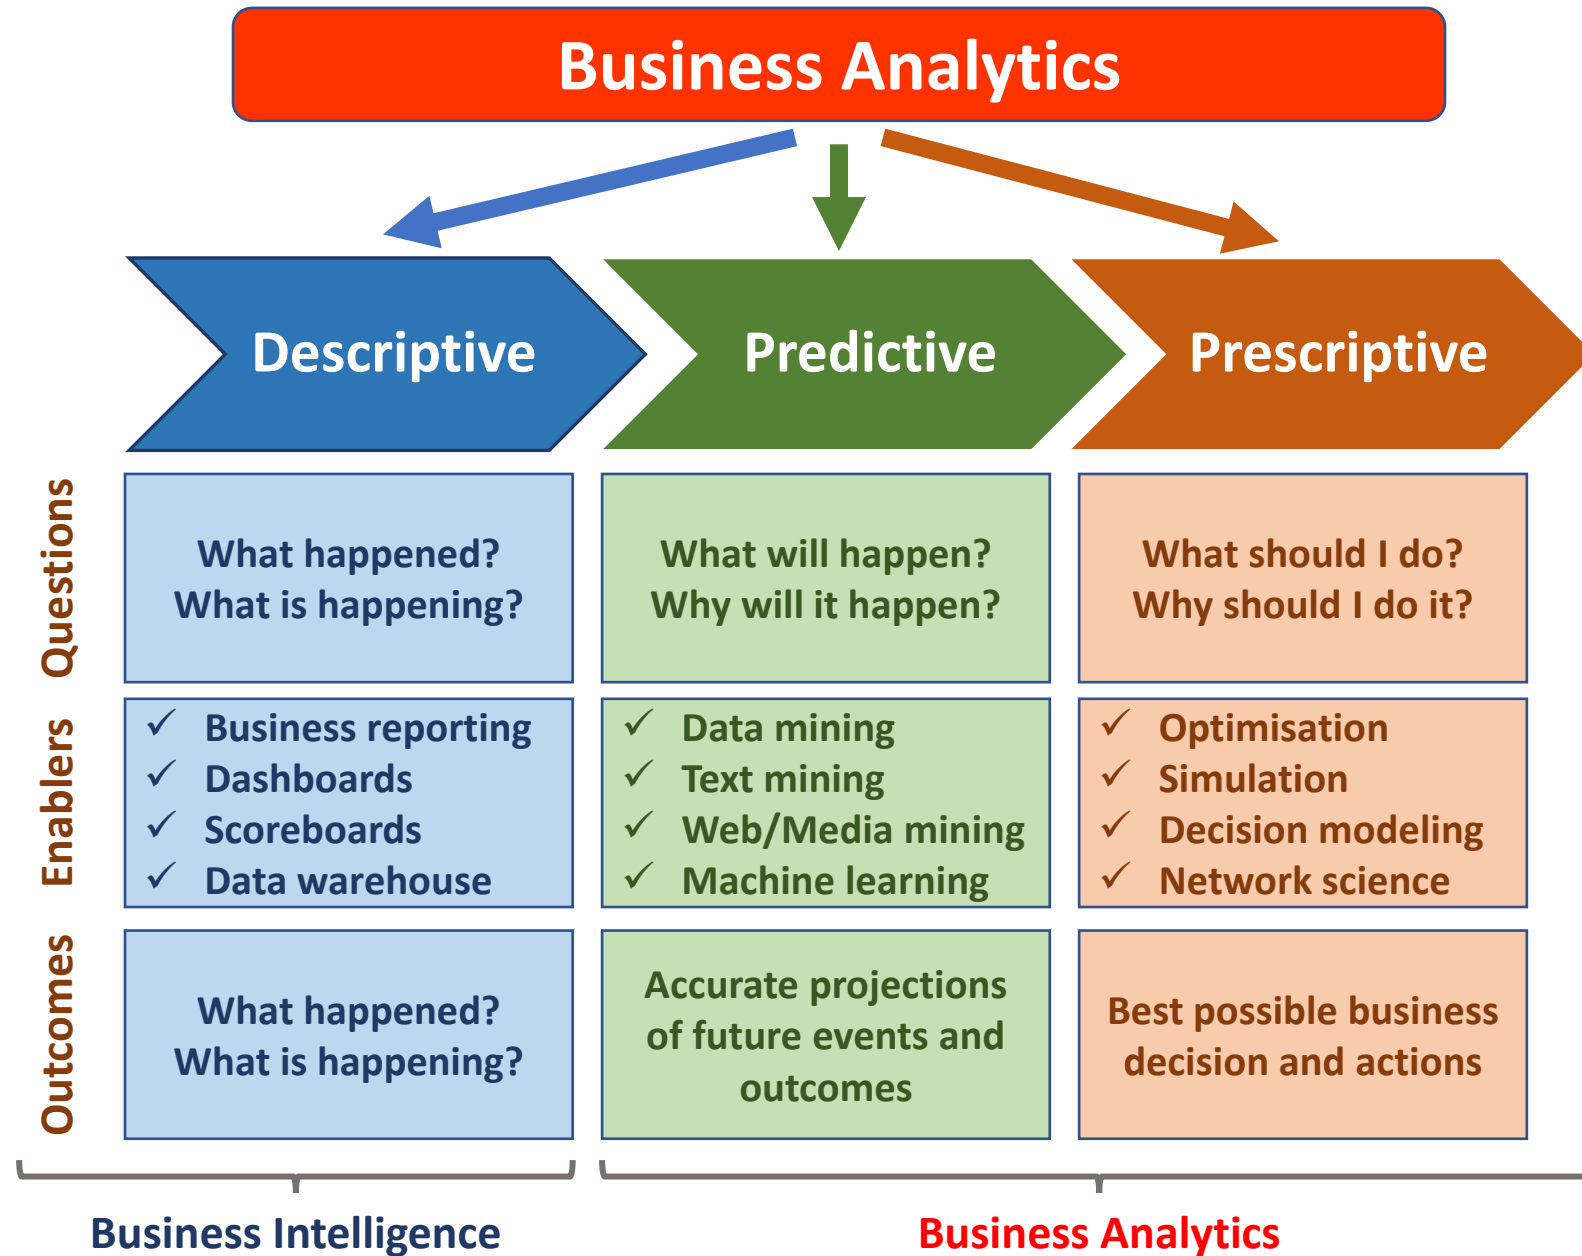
Business Analytics

Descriptive

Predictive

Prescriptive

Questions

What happened?
What is happening?

What will happen?
Why will it happen?

What should I do?
Why should I do it?

Enablers

✓ Business reporting
✓ Dashboards
✓ Scoreboards
✓ Data warehouse

✓ Data mining
✓ Text mining
✓ Web/Media mining
✓ Machine learning

✓ Optimisation
✓ Simulation
✓ Decision modeling
✓ Network science

Outcomes

What happened?
What is happening?

Accurate projections of future events and outcomes

Best possible business decision and actions

Business Intelligence

Business Analytics